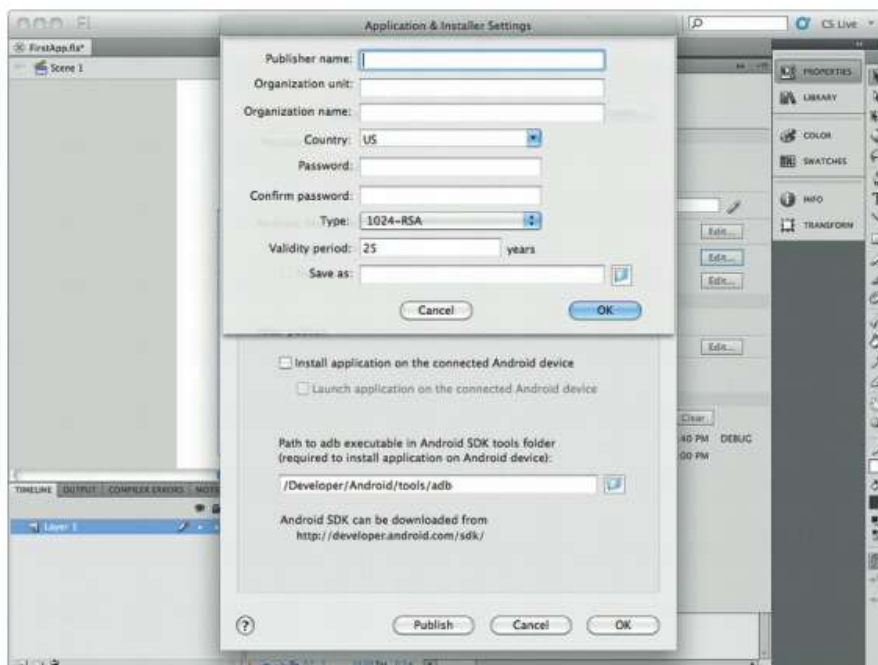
Fl
Application & Installer Settings
CS Live
FirstApp.fla*
Scene 1
Publisher name:
Organization unit:
Organization name:
Country: US
Password:
Confirm password:
Type: 1024-RSA
Validity period: 25 years
Save as:
Cancel
OK
PROPERTIES
LIBRARY
COLOR
SWATCHES
INFO
TRANSFORM
Edit...
Edit...
Edit...
Edit...
Install application on the connected Android device
Launch application on the connected Android device
Clear
Path to adb executable in Android SDK tools folder (required to install application on Android device):
40 PM DEBUG
00 PM
/Developer/Android/tools/adb
Android SDK can be downloaded from http://developer.android.com/sdk/
TIMELINE OUTPUT COMPILER ERRORS MOTI
Layer 1
?
Publish
Cancel
OK